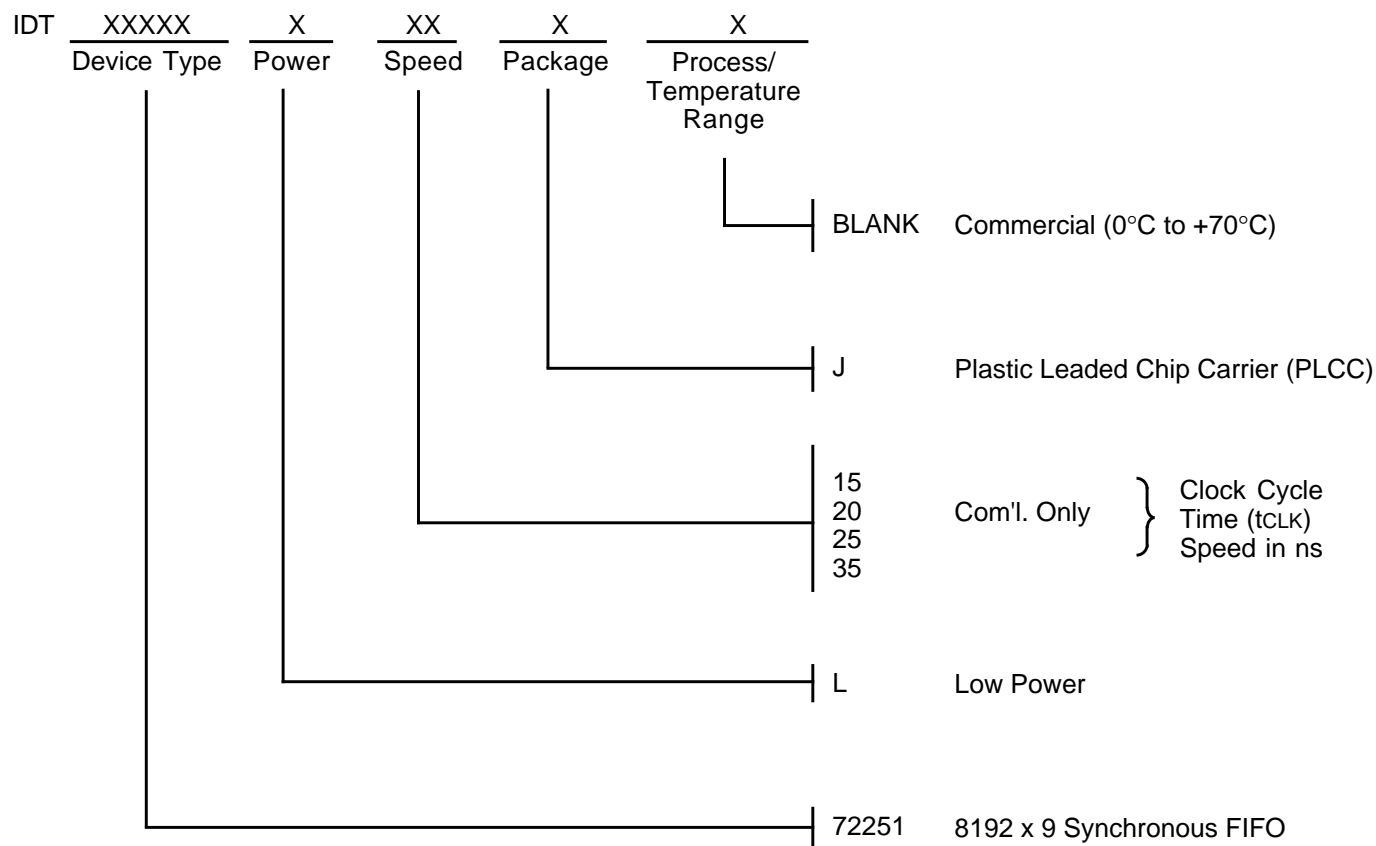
IDT XXXXX Device Type X Power XX Speed X Package X Process/ Temperature Range

BLANK Commercial (0°C to +70°C)

J Plastic Leaded Chip Carrier (PLCC)

15
20
25
35
Com'l. Only } Clock Cycle Time ($t_{CLK}$) Speed in ns

L Low Power

72251 8192 x 9 Synchronous FIFO